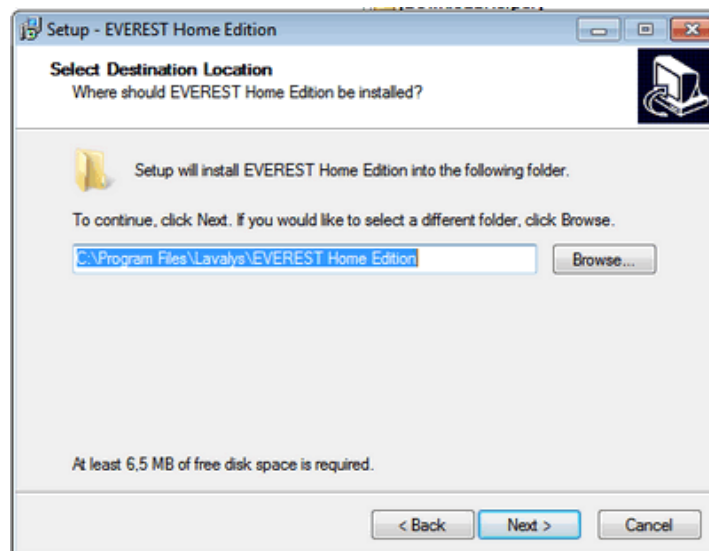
Setup - EVEREST Home Edition

Select Destination Location
Where should EVEREST Home Edition be installed?

Setup will install EVEREST Home Edition into the following folder.

To continue, click Next. If you would like to select a different folder, click Browse.

C:\Program Files\Lavalys\EVEREST Home Edition

Browse...

At least 6,5 MB of free disk space is required.

< Back Next > Cancel